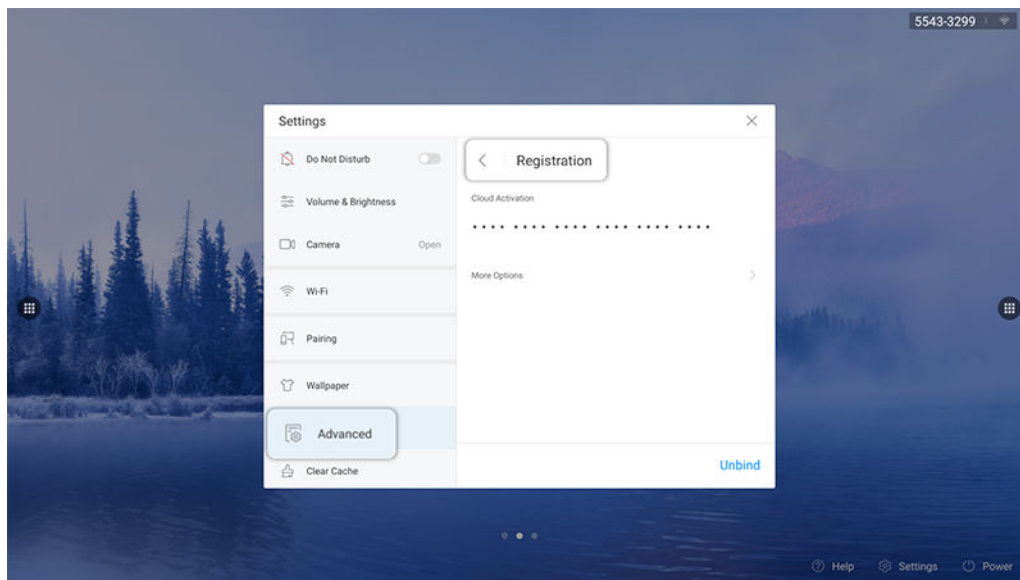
5543-3299

Settings

Do Not Disturb

Volume & Brightness

Camera Open

Wi-Fi

Pairing

Wallpaper

Advanced

Clear Cache

Registration

Cloud Activation

•••• •••• •••• •••• •••• ••••

More Options

Unbind

Help Settings Power